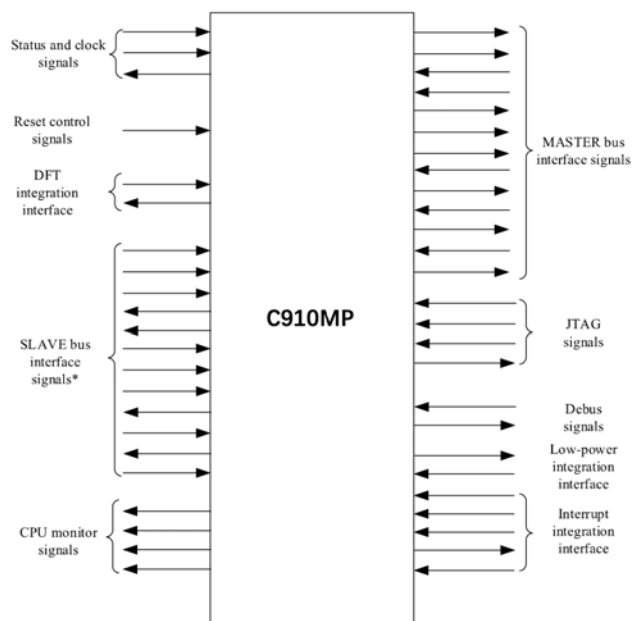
Status and clock signals

Reset control signals

DFT integration interface

SLAVE bus interface signals*

CPU monitor signals

C910MP

MASTER bus interface signals

JTAG signals

Debus signals

Low-power integration interface

Interrupt integration interface